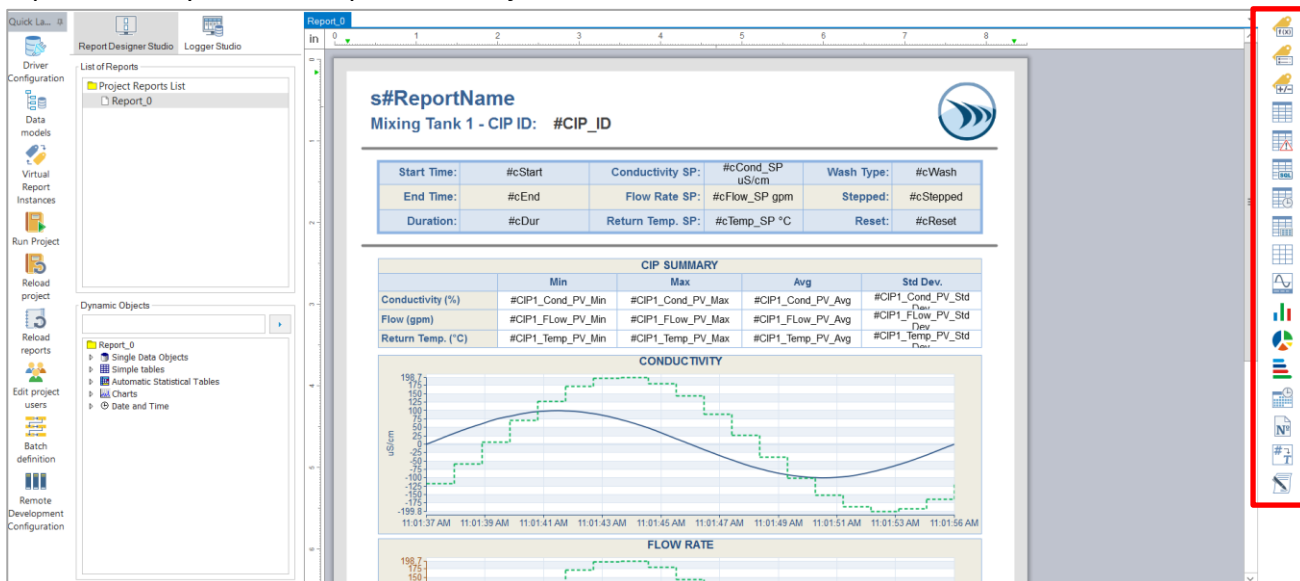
Quick La...

Driver Configuration

Data models

Virtual Report Instances

Run Project

Reload project

Reload reports

Edit project users

Batch definition

Remote Development Configuration

Report Designer Studio

Logger Studio

List of Reports

Project Reports List

Report_0

Dynamic Objects

Report_0

Single Data Objects

Simple tables

Automatic Statistical Tables

Charts

Date and Time

Report_0

in

s#ReportName

Mixing Tank 1 - CIP ID: #CIP_ID

| Start Time: | #cStart | Conductivity SP: | #cCond_SP uS/cm | Wash Type: | #cWash |
|---|---|---|---|---|---|
| End Time: | #cEnd | Flow Rate SP: | #cFlow_SP gpm | Stepped: | #cStepped |
| Duration: | #cDur | Return Temp. SP: | #cTemp_SP °C | Reset: | #cReset |

CIP SUMMARY

| | Min | Max | Avg | Std Dev. |
|---|---|---|---|---|
| Conductivity (%) | #CIP1_Cond_PV_Min | #CIP1_Cond_PV_Max | #CIP1_Cond_PV_Avg | #CIP1_Cond_PV_Std Dev |
| Flow (gpm) | #CIP1_FLow_PV_Min | #CIP1_FLow_PV_Max | #CIP1_FLow_PV_Avg | #CIP1_FLow_PV_Std Dev |
| Return Temp. (°C) | #CIP1_Temp_PV_Min | #CIP1_Temp_PV_Max | #CIP1_Temp_PV_Avg | #CIP1_Temp_PV_Std Dev |

CONDUCTIVITY

uS/cm

198.7 175 150 125 100 75 50 25 0 -25 -50 -75 -100 -125 -150 -175 -199.8

11:01:37 AM 11:01:39 AM 11:01:41 AM 11:01:43 AM 11:01:45 AM 11:01:47 AM 11:01:49 AM 11:01:51 AM 11:01:53 AM 11:01:56 AM

FLOW RATE

198.7 175 150